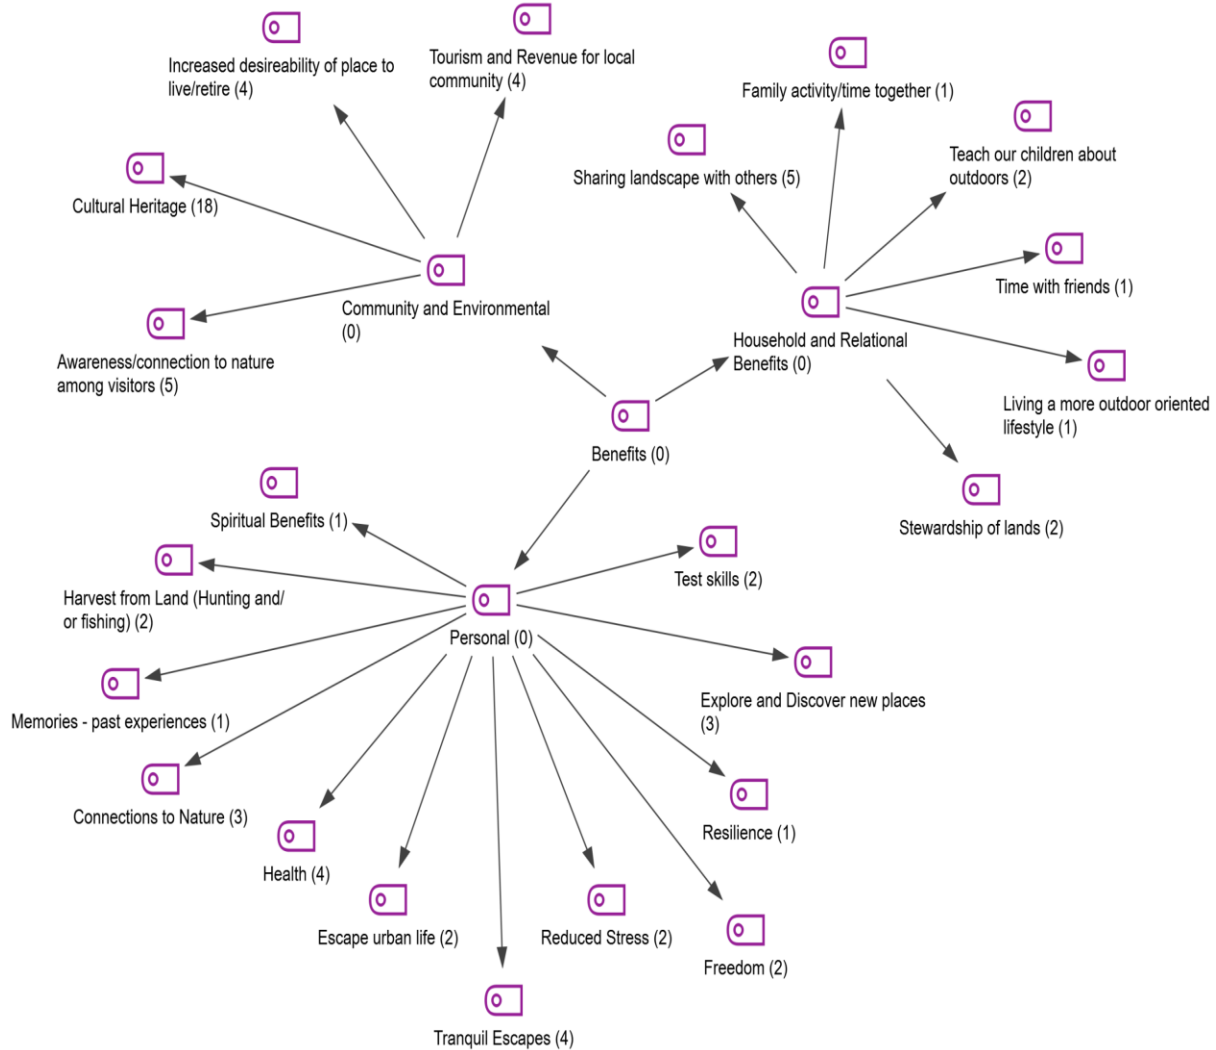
Increased desireability of place to live/retire (4)

Tourism and Revenue for local community (4)

Family activity/time together (1)

Sharing landscape with others (5)

Teach our children about outdoors (2)

Cultural Heritage (18)

Time with friends (1)

Community and Environmental (0)

Household and Relational Benefits (0)

Awareness/connection to nature among visitors (5)

Living a more outdoor oriented lifestyle (1)

Benefits (0)

Stewardship of lands (2)

Spiritual Benefits (1)

Test skills (2)

Harvest from Land (Hunting and/ or fishing) (2)

Personal (0)

Explore and Discover new places (3)

Memories - past experiences (1)

Connections to Nature (3)

Resilience (1)

Health (4)

Escape urban life (2)

Reduced Stress (2)

Freedom (2)

Tranquil Escapes (4)